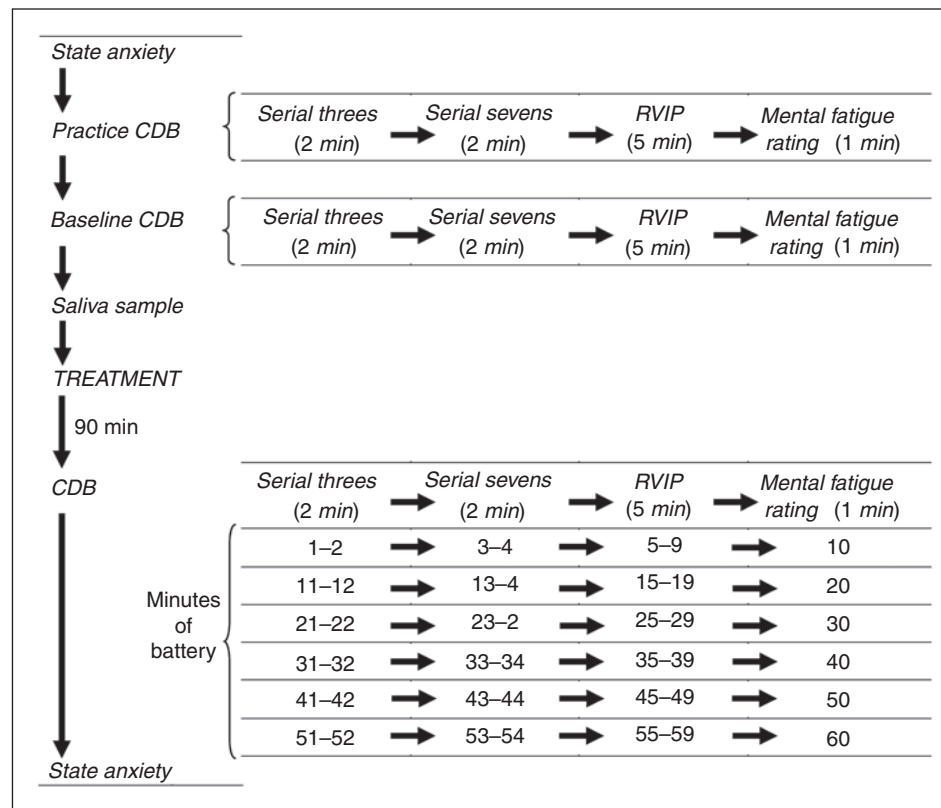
State anxiety

Practice CDB

| Serial threes (2 min) | Serial sevens (2 min) | RVIP (5 min) | Mental fatigue rating (1 min) |
|---|---|---|---|

Baseline CDB

| Serial threes (2 min) | Serial sevens (2 min) | RVIP (5 min) | Mental fatigue rating (1 min) |
|---|---|---|---|

Saliva sample

TREATMENT

90 min

CDB

Minutes of battery

| Serial threes (2 min) | Serial sevens (2 min) | RVIP (5 min) | Mental fatigue rating (1 min) |
|---|---|---|---|
| 1–2 | 3–4 | 5–9 | 10 |
| 11–12 | 13–4 | 15–19 | 20 |
| 21–22 | 23–2 | 25–29 | 30 |
| 31–32 | 33–34 | 35–39 | 40 |
| 41–42 | 43–44 | 45–49 | 50 |
| 51–52 | 53–54 | 55–59 | 60 |

State anxiety